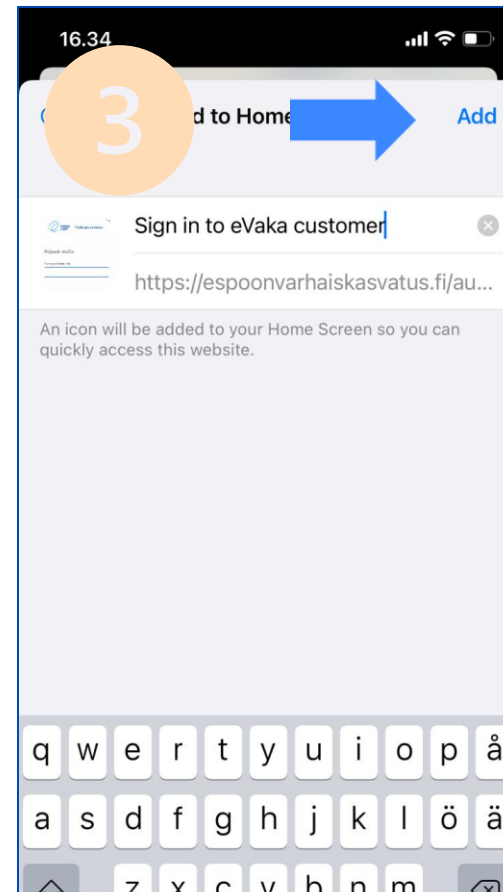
16.34

3

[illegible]d to Home

Add

Sign in to eVaka customer

https://espoonvarhaiskasvatus.fi/au...

An icon will be added to your Home Screen so you can quickly access this website.

q w e r t y u i o p å

a s d f g h j k l ö ä

z x c v b n m